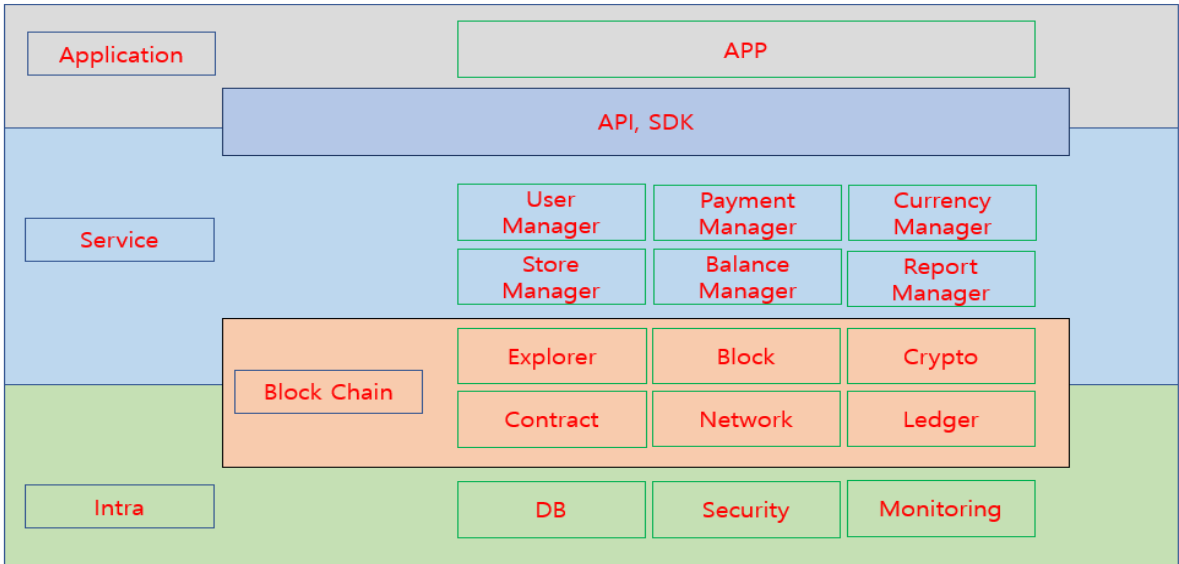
Application

APP

API, SDK

Service

User Manager

Payment Manager

Currency Manager

Store Manager

Balance Manager

Report Manager

Block Chain

Explorer

Block

Crypto

Contract

Network

Ledger

Intra

DB

Security

Monitoring